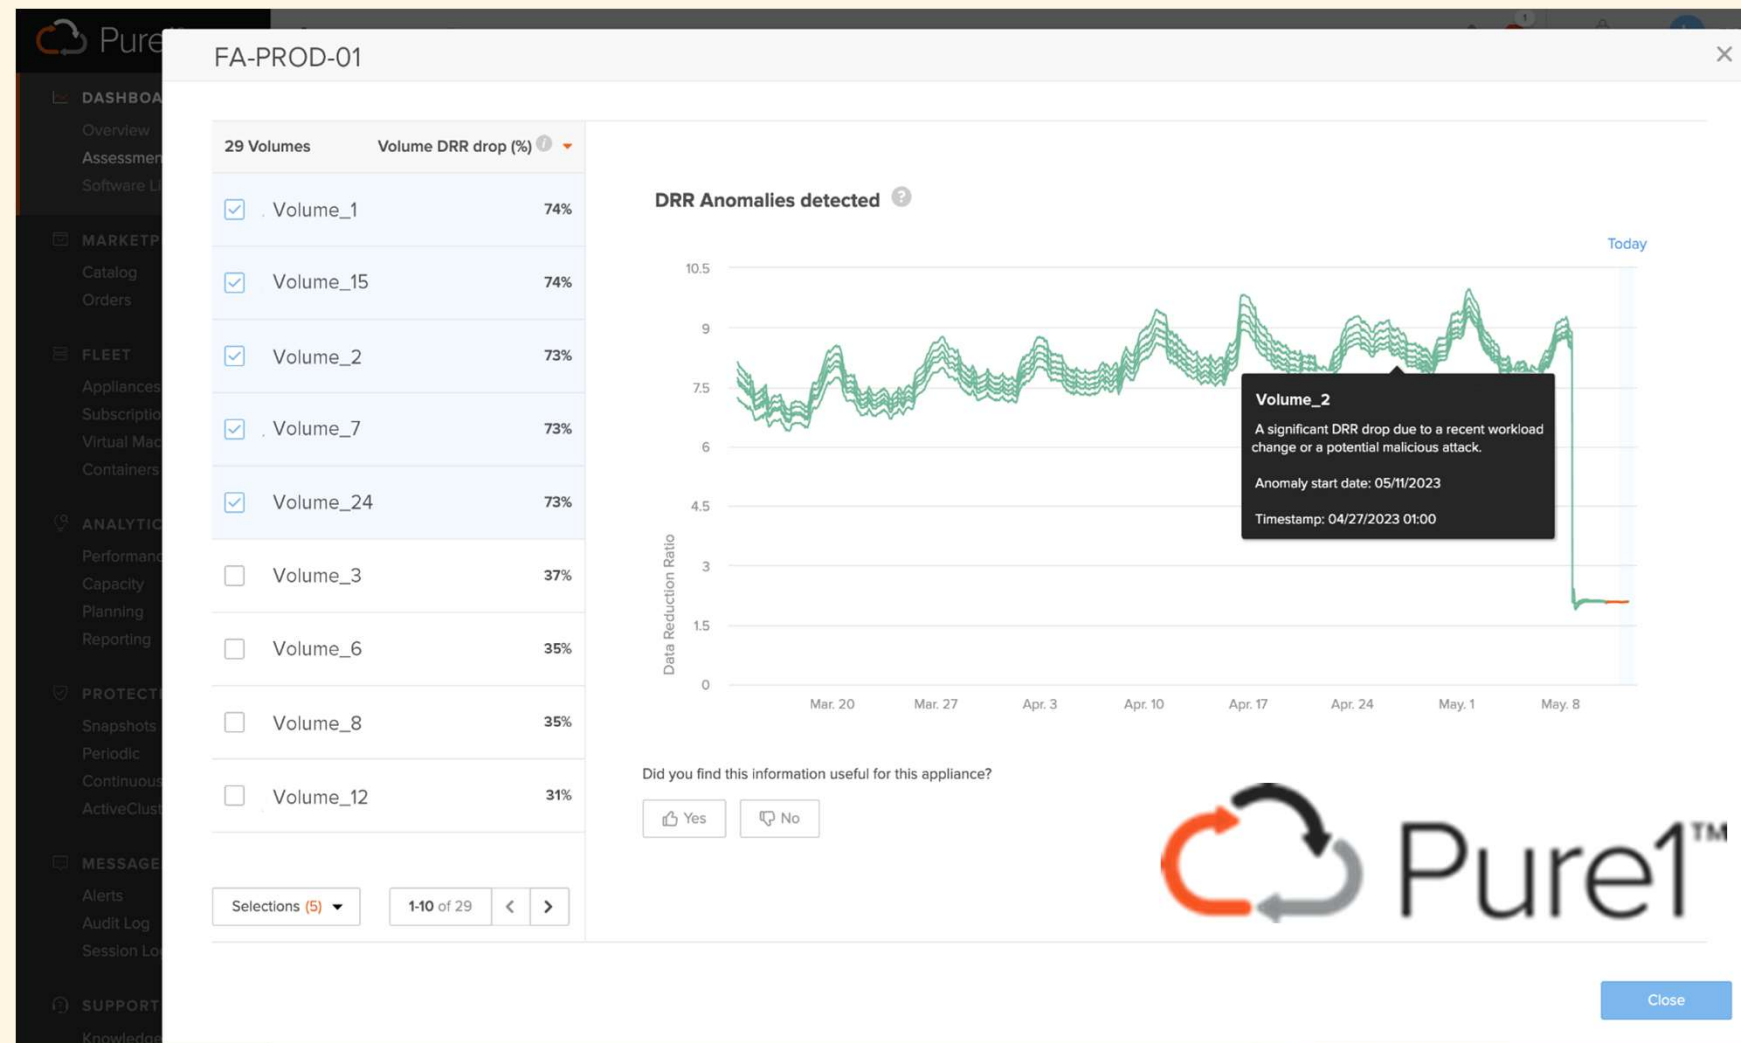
Pure

DASHBOA
Overview
Assessmen
Software L

MARKETP
Catalog
Orders

FLEET
Appliances
Subscriptio
Virtual Mac
Containers

ANALYTIC
Performanc
Capacity
Planning
Reporting

PROTECT
Snapshots
Periodic
Continuous
ActiveClust

MESSAGE
Alerts
Audit Log
Session Lo

SUPPORT
Knowledge

FA-PROD-01

| 29 Volumes | Volume DRR drop (%) |
|---|---|
| Volume_1 | 74% |
| Volume_15 | 74% |
| Volume_2 | 73% |
| Volume_7 | 73% |
| Volume_24 | 73% |
| Volume_3 | 37% |
| Volume_6 | 35% |
| Volume_8 | 35% |
| Volume_12 | 31% |

Selections (5)
1-10 of 29

DRR Anomalies detected

Today

10.5
9
7.5
6
4.5
3
1.5
0

Data Reduction Ratio

Mar. 20 Mar. 27 Apr. 3 Apr. 10 Apr. 17 Apr. 24 May. 1 May. 8

Volume_2
A significant DRR drop due to a recent workload change or a potential malicious attack.
Anomaly start date: 05/11/2023
Timestamp: 04/27/2023 01:00

Did you find this information useful for this appliance?
Yes No

Pure1™

Close